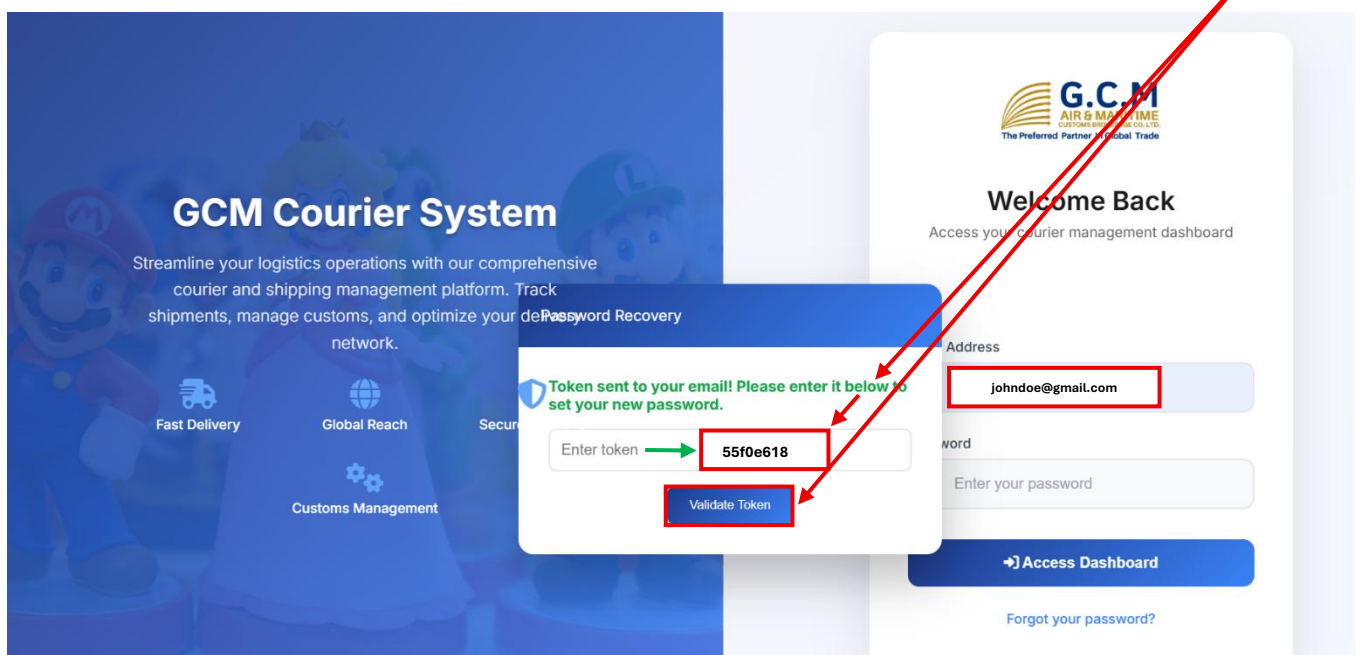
GCM Courier System

Streamline your logistics operations with our comprehensive courier and shipping management platform. Track shipments, manage customs, and optimize your de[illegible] network.

Fast Delivery

Global Reach

Secur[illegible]

Customs Management

G.C.M
AIR & MARITIME
CUSTOMS BRO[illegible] CO. LTD.
The Preferred Partner in Global Trade

Welcome Back

Access your courier management dashboard

Address

johndoe@gmail.com

word

Enter your password

Access Dashboard

Forgot your password?

Password Recovery

Token sent to your email! Please enter it below to set your new password.

Enter token

55f0e618

Validate Token